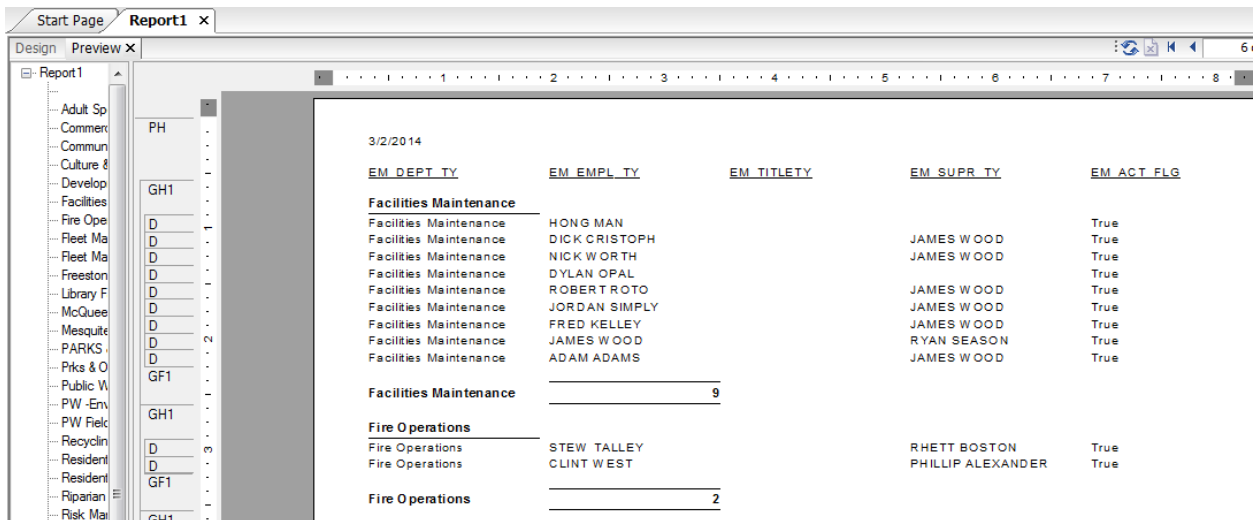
Start Page Report1 ×

Design Preview ×

Report1

Adult Sp
Commer
Commun
Culture &
Develop
Facilities
Fire Ope
Fleet Ma
Fleet Ma
Freeston
Library F
McQuee
Mesquite
PARKS
Prks & O
Public W
PW -Env
PW Field
Recyclin
Resident
Resident
Riparian
Risk Mar

PH
GH1
D
D
D
D
D
D
D
D
D
GF1
GH1
D
D
GF1
GH1

1 2 3 4 5 6 7 8

3/2/2014

| EM_DEPT_TY | EM_EMPL_TY | EM_TITLETY | EM_SUPR_TY | EM_ACT_FLG |
|---|---|---|---|---|
| Facilities Maintenance | | | | |
| Facilities Maintenance | HONG MAN | | | True |
| Facilities Maintenance | DICK CRISTOPH | | JAMES WOOD | True |
| Facilities Maintenance | NICK WORTH | | JAMES WOOD | True |
| Facilities Maintenance | DYLAN OPAL | | | True |
| Facilities Maintenance | ROBERT ROTO | | JAMES WOOD | True |
| Facilities Maintenance | JORDAN SIMPLY | | JAMES WOOD | True |
| Facilities Maintenance | FRED KELLEY | | JAMES WOOD | True |
| Facilities Maintenance | JAMES WOOD | | RYAN SEASON | True |
| Facilities Maintenance | ADAM ADAMS | | JAMES WOOD | True |
| Facilities Maintenance | 9 | | | |
| Fire Operations | | | | |
| Fire Operations | STEW TALLEY | | RHETT BOSTON | True |
| Fire Operations | CLINT WEST | | PHILLIP ALEXANDER | True |
| Fire Operations | 2 | | | |